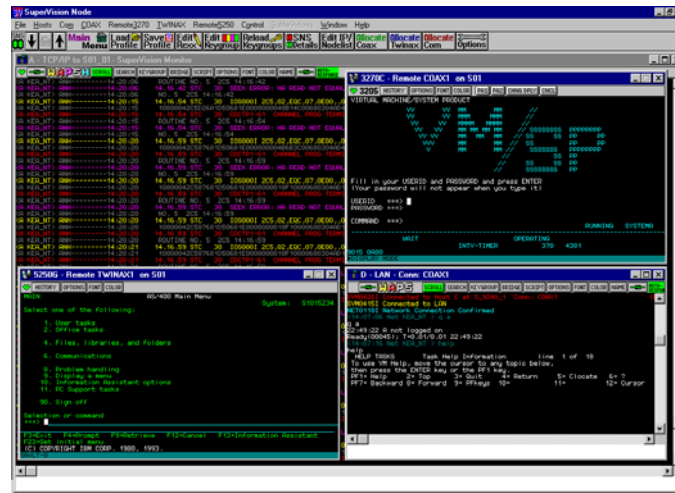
SuperVision Node

File Hosts Com COAX Remote3270 TWINAX Remote5250 Control Window Help

Main Menu Load Profile Save Profile Edit Rexx Edit Keygroup Reload Keygroups SNS Details Edit IP/ Nodelist Allocate Coax Allocate Twinax Allocate Com Options

A - TCP/IP to S01_01 - SuperVision Monitor

HISTORY SEARCH KEYGROUP BRIDGE SCRIPT OPTIONS FONT COLOR NAME

14:20:05 14.16.42 STC 30 IOS0001 2C5,02,EQC,07,0E00,
14:20:05 ROUTINE NO. 5 2C5 14:16:42
14:20:05 14.16.54 STC 30 IOS0001 2C5,02,EQC,07,0E00,
14:20:15 ROUTINE NO. 5 2C5 14:16:54
14:20:15 14.16.59 STC 30 IOS0001 2C5,02,EQC,07,0E00,
14:20:15 CHANNEL PROG TERMI
14:20:15 ROUTINE NO. 5 2C5 14:16:59

3270C - Remote COAX1 on S01

3205 HISTORY OPTIONS FONT COLOR PA1 PA2 CHNG DPLY CNCL

VIRTUAL MACHINE/SYSTEM PRODUCT

Fill in your USERID and PASSWORD and press ENTER
(Your password will not appear when you type it)

USERID ===>
PASSWORD ===>

COMMAND ===>

RUNNING SYSTEMA

WAIT OPERATING INTV-TIMER 370 4381

5250G - Remote TWINAX1 on S01

HISTORY OPTIONS FONT COLOR

MAIN AS/400 Main Menu
System: S1015234

Select one of the following:

1. User tasks
2. Office tasks

4. Files, libraries, and folders

6. Communications

8. Problem handling
9. Display a menu
10. Information Assistant options
11. PC Support tasks

90. Sign off

Selection or command
===>

F3=Exit F4=Prompt F9=Retrieve F12=Cancel F13=Information Assistant
F23=Set initial menu
(C) COPYRIGHT IBM CORP. 1980, 1993.

D - LAN - Conn: COAX1

SCROLL SEARCH KEYGROUP BRIDGE SCRIPT OPTIONS FONT COLOR NAME

Connected to Host 0 at S_S040_T Conn: COAX1
Connected to LAN
NET01183 Network Connection Confirmed

22:49:22 A not logged on
Ready(00045); T=0.01/0.01 22:49:22

HELP TASKS Task Help Information line 1 of 18
To use VM Help, move the cursor to any topic below,
then press the ENTER key or the PF1 key.
PF1= Help 2= Top 3= Quit 4= Return 5= Clocate 6= ?
PF7= Backward 8= Forward 9= PFkeys 10= 11= 12= Cursor